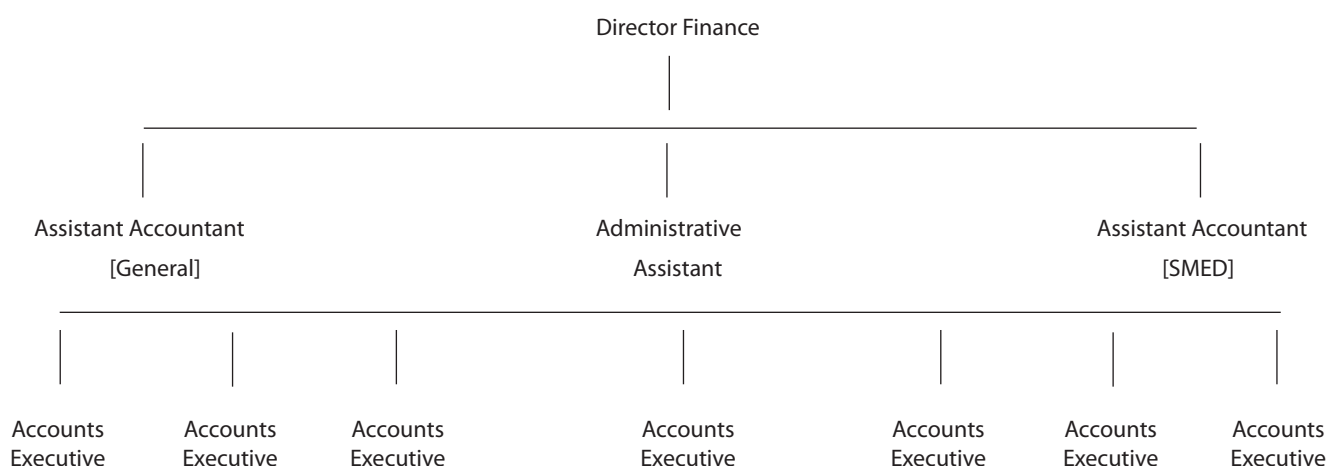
Director Finance

Assistant Accountant
[General]

Administrative
Assistant

Assistant Accountant
[SMED]

Accounts
Executive

Accounts
Executive

Accounts
Executive

Accounts
Executive

Accounts
Executive

Accounts
Executive

Accounts
Executive